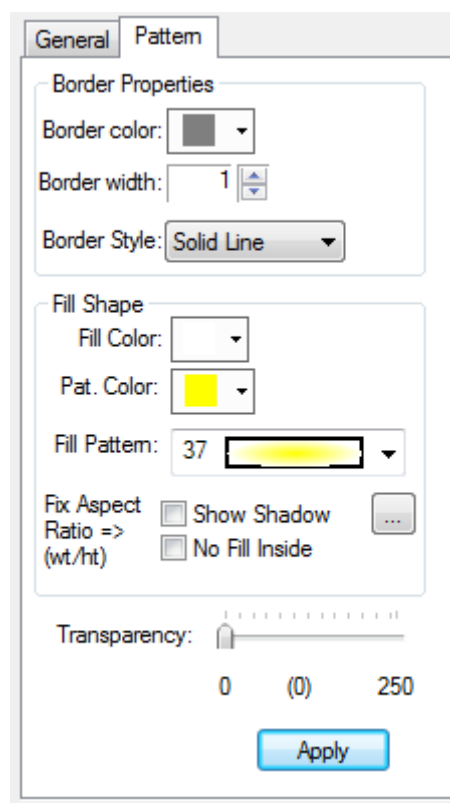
General
Pattern

Border Properties

Border color:

Border width: 1

Border Style: Solid Line

Fill Shape

Fill Color:

Pat. Color:

Fill Pattern: 37

Fix Aspect Ratio => (wt/ht)

Show Shadow

No Fill Inside

...

Transparency:

0 (0) 250

Apply